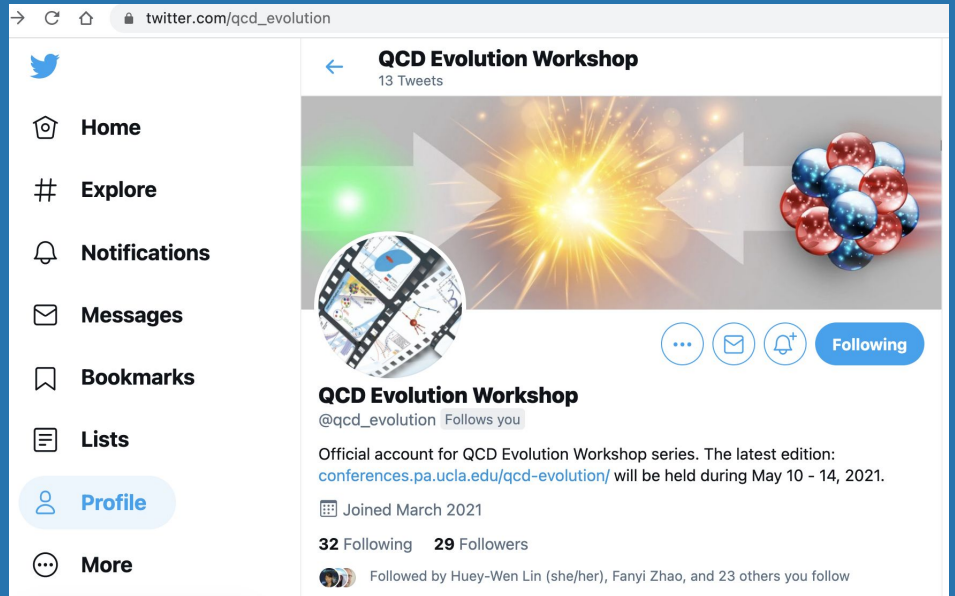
twitter.com/qcd_evolution

Home

Explore

Notifications

Messages

Bookmarks

Lists

Profile

More

QCD Evolution Workshop
13 Tweets

Following

QCD Evolution Workshop
@qcd_evolution Follows you

Official account for QCD Evolution Workshop series. The latest edition: conferences.pa.ucla.edu/qcd-evolution/ will be held during May 10 - 14, 2021.

Joined March 2021

32 Following 29 Followers

Followed by Huey-Wen Lin (she/her), Fanyi Zhao, and 23 others you follow